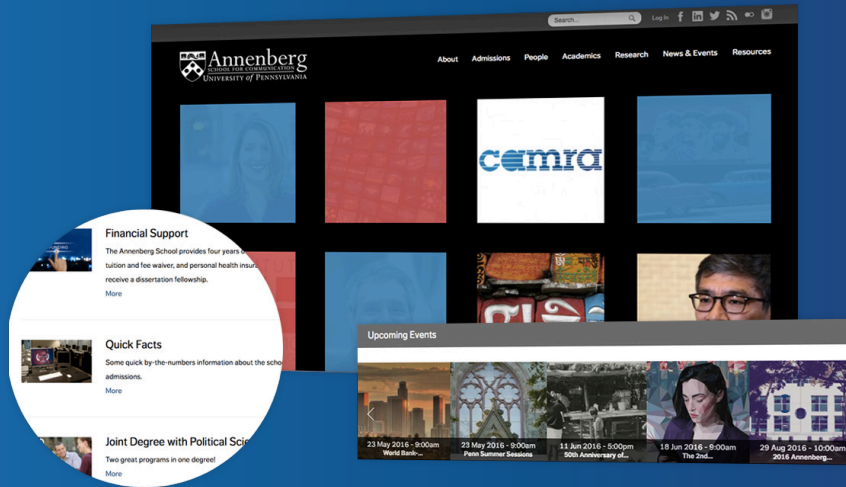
Search...

Log In

Annenberg
SCHOOL FOR COMMUNICATION
UNIVERSITY of PENNSYLVANIA

About Admissions People Academics Research News & Events Resources

camra

Financial Support
The Annenberg School provides four years of tuition and fee waiver, and personal health insura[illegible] receive a dissertation fellowship.
More

Quick Facts
Some quick by-the-numbers information about the schoo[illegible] admissions.
More

Joint Degree with Political Scie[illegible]
Two great programs in one degree!
More

Upcoming Events

23 May 2016 - 9:00am
World Bank-...

23 May 2016 - 9:00am
Penn Summer Sessions

11 Jun 2016 - 5:00pm
50th Anniversary of...

18 Jun 2016 - 9:00am
The 2nd...

29 Aug 2016 - 10:00am
2016 Annenberg...